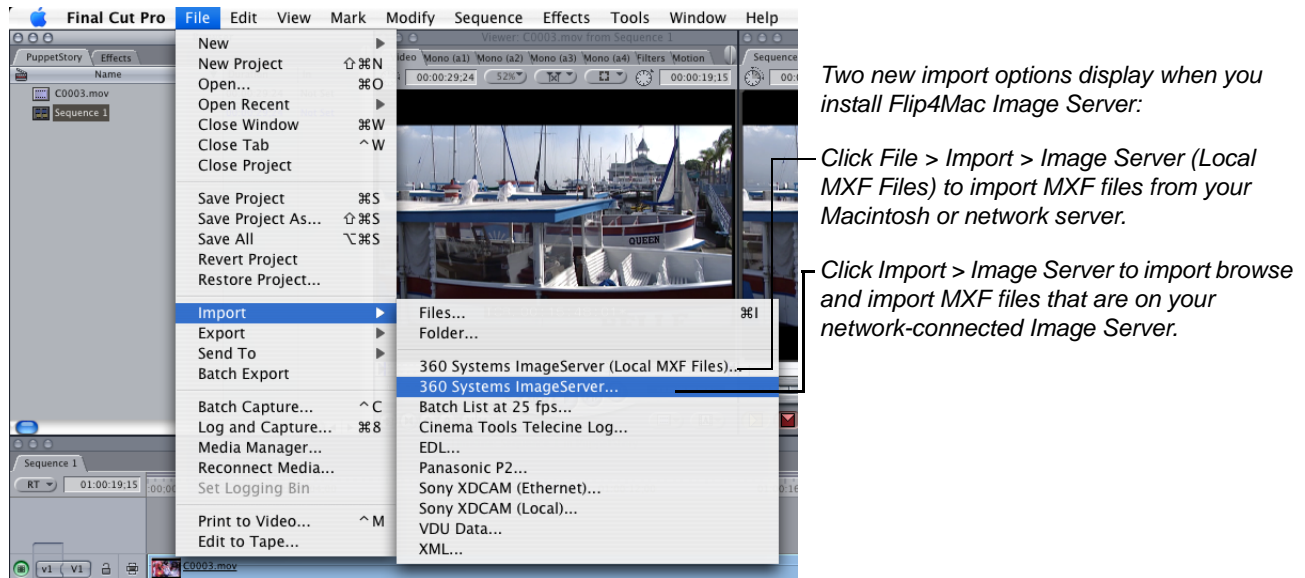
Final Cut Pro File Edit View Mark Modify Sequence Effects Tools Window Help

PuppetStory Effects
Name
C0003.mov
Sequence 1

Viewer: C0003.mov from Sequence 1
Video Mono (a1) Mono (a2) Mono (a3) Mono (a4) Filters Motion
00:00:29;24 52% 00:00:19;15

Sequence

New
New Project ⇧⌘N
Open... ⌘O
Open Recent
Close Window ⌘W
Close Tab ^W
Close Project

Save Project ⌘S
Save Project As... ⇧⌘S
Save All ⌥⌘S
Revert Project
Restore Project...

Import
Export
Send To
Batch Export

Batch Capture... ^C
Log and Capture... ⌘8
Media Manager...
Reconnect Media...
Set Logging Bin

Print to Video... ^M
Edit to Tape...

Files... ⌘I
Folder...

360 Systems ImageServer (Local MXF Files)...
360 Systems ImageServer...
Batch List at 25 fps...
Cinema Tools Telecine Log...
EDL...
Panasonic P2...
Sony XDCAM (Ethernet)...
Sony XDCAM (Local)...
VDU Data...
XML...

Sequence 1
RT 01:00:19;15
v1 V1
C0003.mov

Two new import options display when you install Flip4Mac Image Server:

Click File > Import > Image Server (Local MXF Files) to import MXF files from your Macintosh or network server.

Click Import > Image Server to import browse and import MXF files that are on your network-connected Image Server.